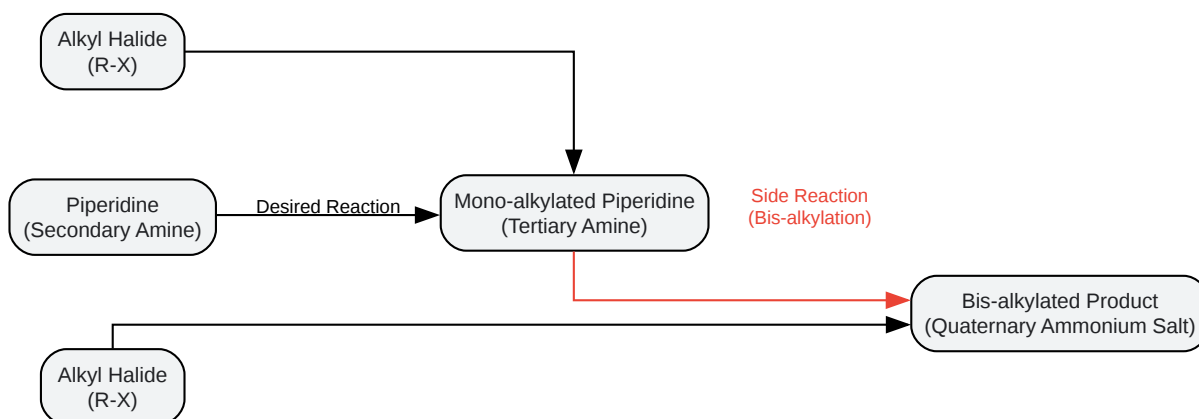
Alkyl Halide
(R-X)

Piperidine
(Secondary Amine)

Desired Reaction

Mono-alkylated Piperidine
(Tertiary Amine)

Side Reaction
(Bis-alkylation)

Bis-alkylated Product
(Quaternary Ammonium Salt)

Alkyl Halide
(R-X)